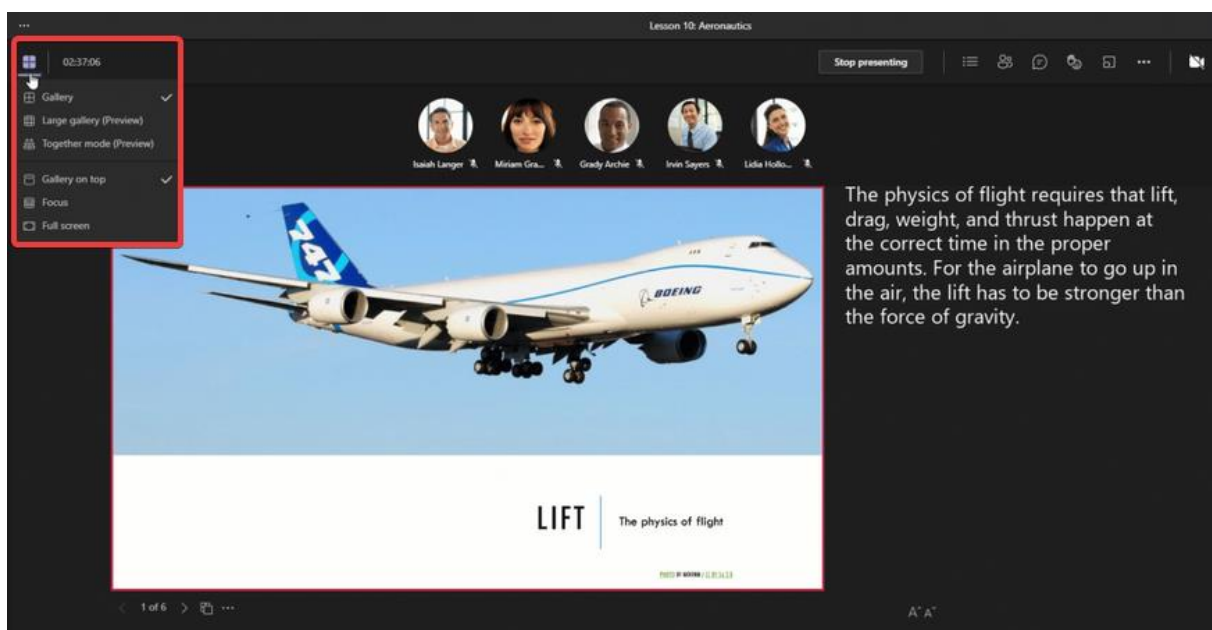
...

Lesson 10: Aeronautics

02:37:06

Stop presenting

Gallery
Large gallery (Preview)
Together mode (Preview)
Gallery on top
Focus
Full screen

Isaiah Langer
Miriam Gra...
Grady Archie
Irvin Sayers
Lidia Hollo...

747

BOEING

LIFT

The physics of flight

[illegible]

The physics of flight requires that lift, drag, weight, and thrust happen at the correct time in the proper amounts. For the airplane to go up in the air, the lift has to be stronger than the force of gravity.

1 of 6

A A